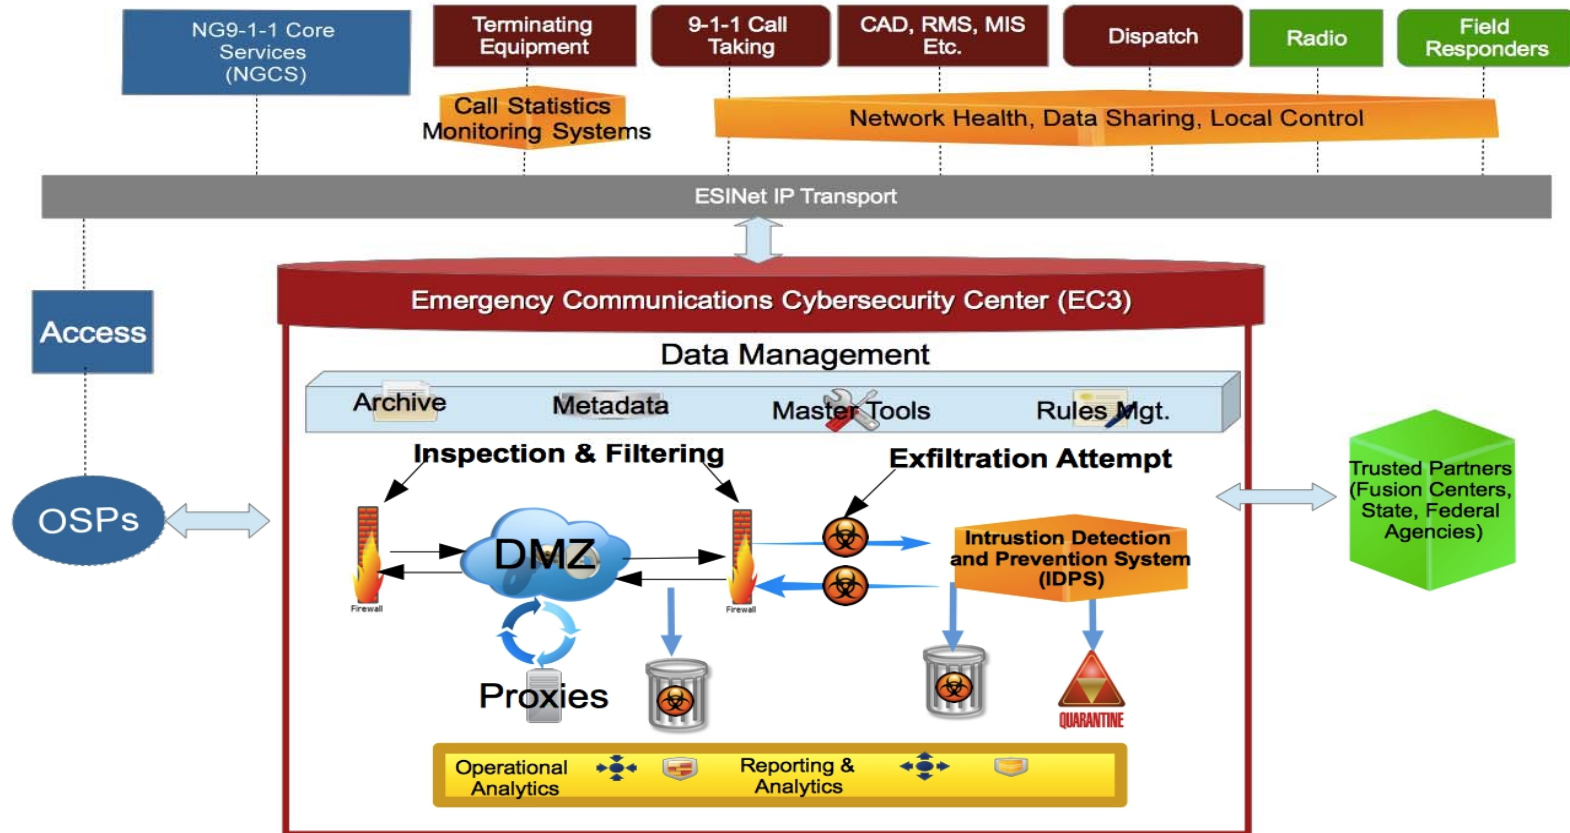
NG9-1-1 Core Services (NGCS)

Terminating Equipment

9-1-1 Call Taking

CAD, RMS, MIS Etc.

Dispatch

Radio

Field Responders

Call Statistics Monitoring Systems

Network Health, Data Sharing, Local Control

ESINet IP Transport

Access

OSPs

Emergency Communications Cybersecurity Center (EC3)

Data Management

Archive

Metadata

Master Tools

Rules Mgt.

Inspection & Filtering

Exfiltration Attempt

Firewall

DMZ

Firewall

Intrusion Detection and Prevention System (IDPS)

Trusted Partners (Fusion Centers, State, Federal Agencies)

Proxies

QUARANTINE

Operational Analytics

Reporting & Analytics